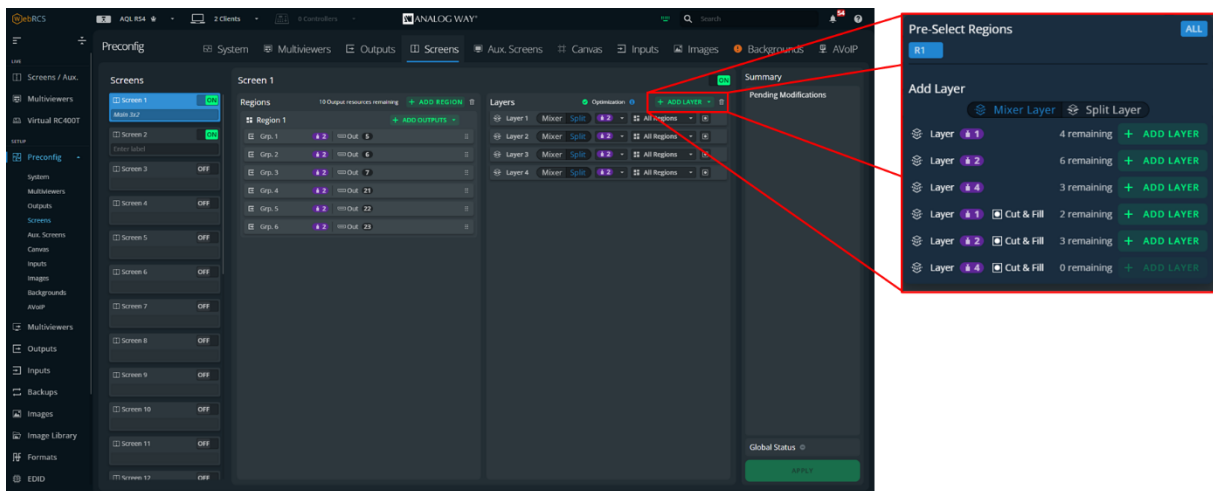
WebRCS AQL RS4 2 Clients 0 Controllers ANALOG WAY Search 54

Preconfig System Multiviewers Outputs Screens Aux. Screens Canvas Inputs Images Backgrounds AVoIP

LIVE
Screens / Aux.
Multiviewers
Virtual RC400T
SETUP
Preconfig
System
Multiviewers
Outputs
Screens
Aux. Screens
Canvas
Inputs
Images
Backgrounds
AVoIP
Multiviewers
Outputs
Inputs
Backups
Images
Image Library
Formats
EDID

Screens
Screen 1 ON
Main 3x2
Screen 2 ON
Enter label
Screen 3 OFF
Screen 4 OFF
Screen 5 OFF
Screen 6 OFF
Screen 7 OFF
Screen 8 OFF
Screen 9 OFF
Screen 10 OFF
Screen 11 OFF
Screen 12 OFF

Screen 1 ON

Regions 10 Output resources remaining + ADD REGION
Region 1 + ADD OUTPUTS
Grp. 1 2 Out 5
Grp. 2 2 Out 6
Grp. 3 2 Out 7
Grp. 4 2 Out 21
Grp. 5 2 Out 22
Grp. 6 2 Out 23

Layers Optimization + ADD LAYER
Layer 1 Mixer Split 2 All Regions
Layer 2 Mixer Split 2 All Regions
Layer 3 Mixer Split 2 All Regions
Layer 4 Mixer Split 2 All Regions

Summary
Pending Modifications
Global Status
APPLY

Pre-Select Regions ALL
R1

Add Layer
Mixer Layer Split Layer
Layer 1 4 remaining + ADD LAYER
Layer 2 6 remaining + ADD LAYER
Layer 4 3 remaining + ADD LAYER
Layer 1 Cut & Fill 2 remaining + ADD LAYER
Layer 2 Cut & Fill 3 remaining + ADD LAYER
Layer 4 Cut & Fill 0 remaining + ADD LAYER